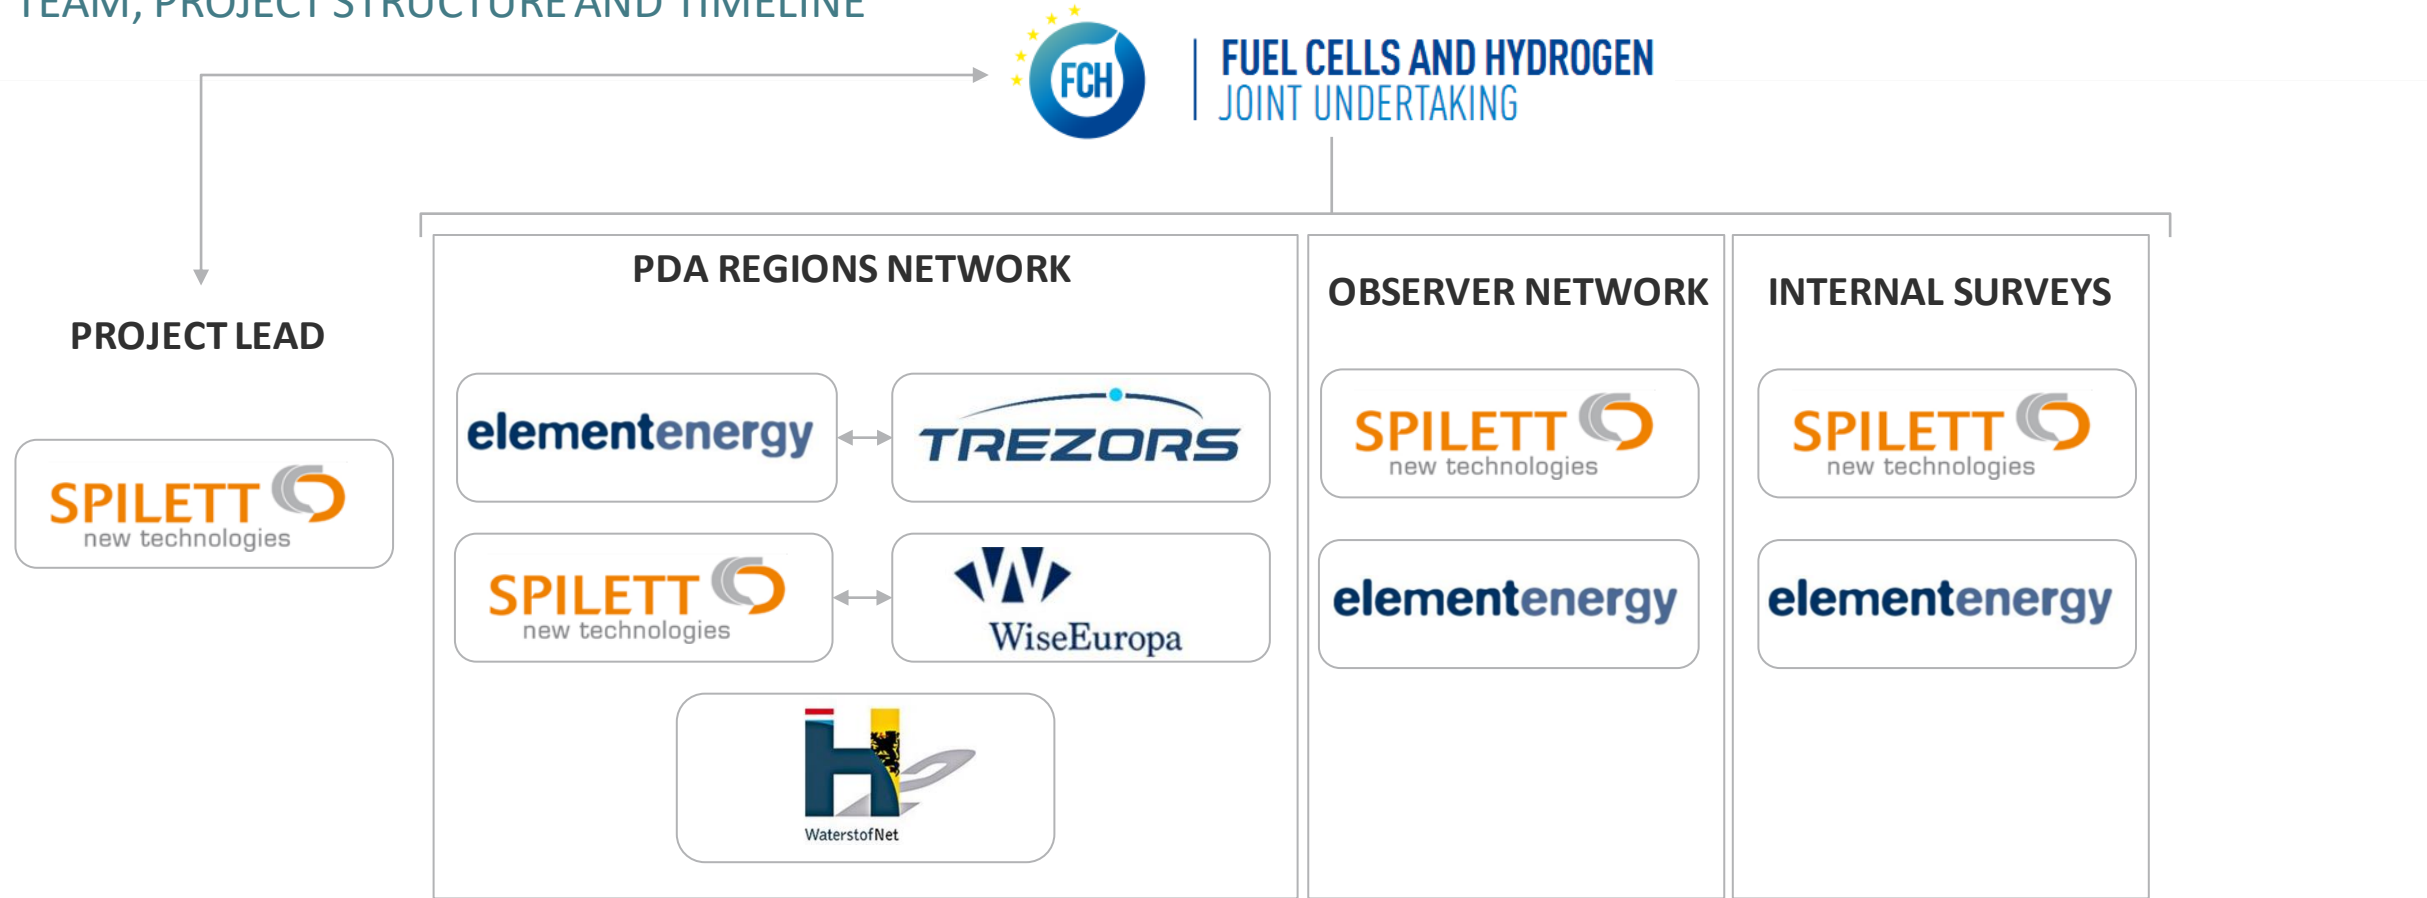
TEAM, PROJECT STRUCTURE AND TIMELINE

FCH

FUEL CELLS AND HYDROGEN
JOINT UNDERTAKING

PROJECT LEAD

SPILETT
new technologies

PDA REGIONS NETWORK

elementenergy

TREZORS

SPILETT
new technologies

WiseEuropa

WaterstofNet

OBSERVER NETWORK

SPILETT
new technologies

elementenergy

INTERNAL SURVEYS

SPILETT
new technologies

elementenergy